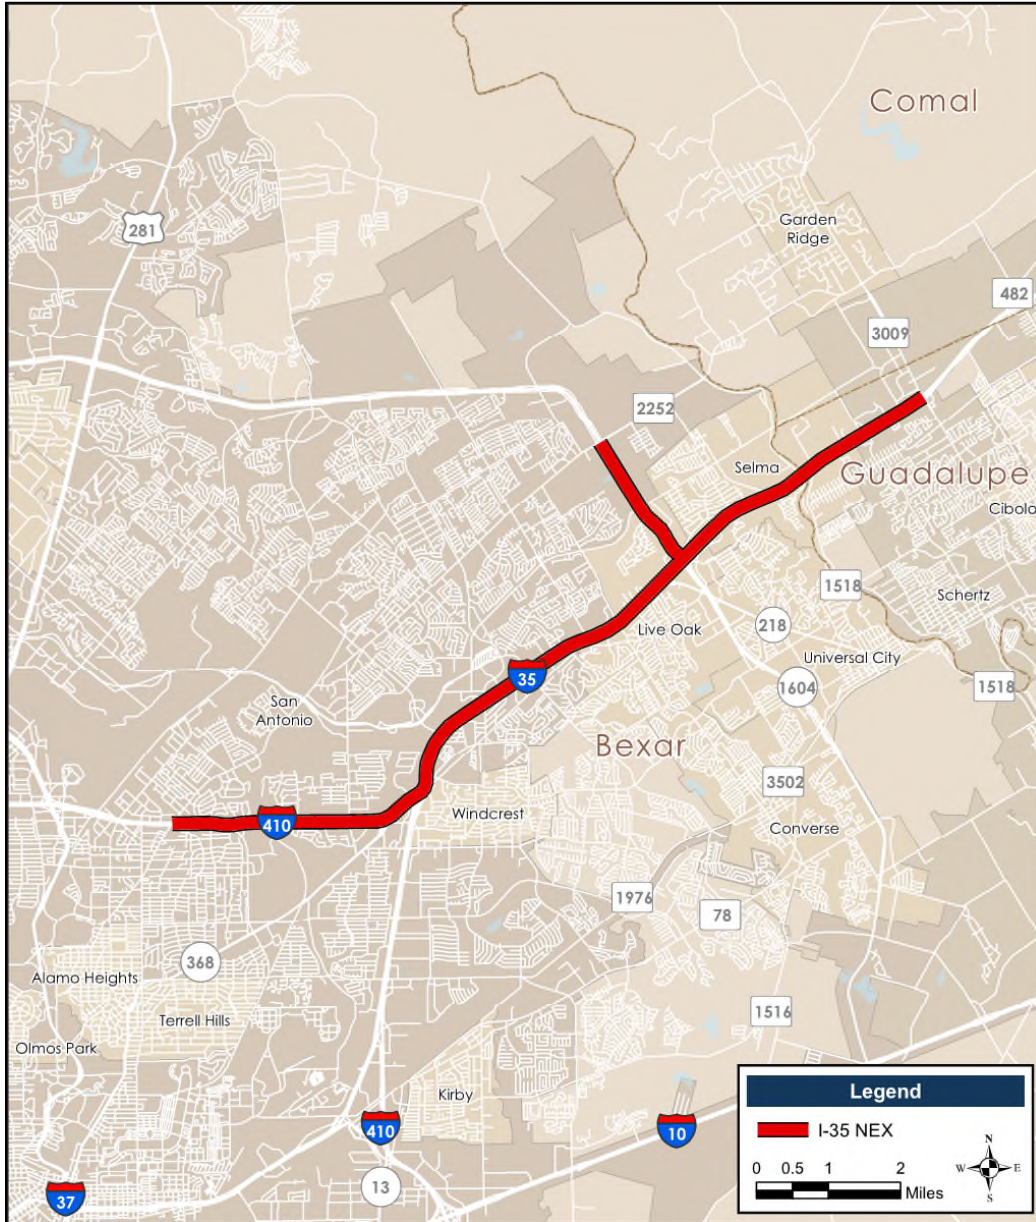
Comal

Garden Ridge

482

281

3009

2252

Selma

Guadalupe

Cibolo

1518

Schertz

218

Live Oak

Universal City

35

1604

1518

San Antonio

Bexar

3502

410

Windcrest

Converse

1976

78

368

Alamo Heights

Terrell Hills

1516

Olmos Park

Kirby

410

10

13

37

Legend

I-35 NEX

0 0.5 1 2 Miles

N
W E
S